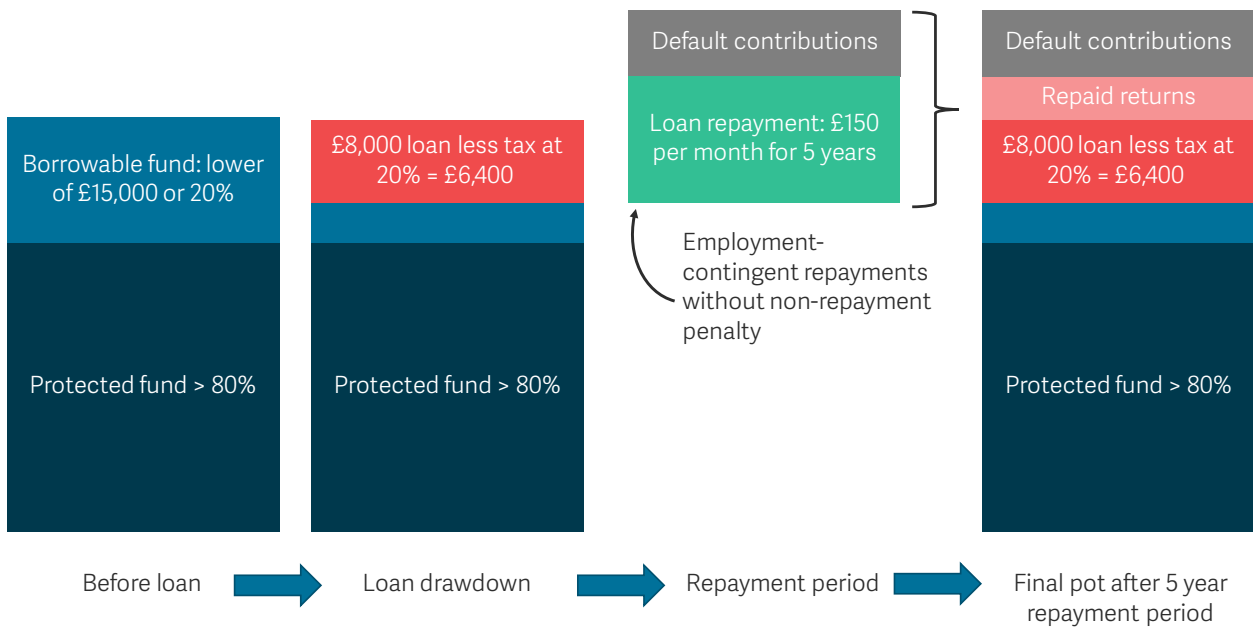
Borrowable fund: lower of £15,000 or 20%

Protected fund > 80%

£8,000 loan less tax at 20% = £6,400

Protected fund > 80%

Default contributions

Loan repayment: £150 per month for 5 years

Employment-contingent repayments without non-repayment penalty

Default contributions

Repaid returns

£8,000 loan less tax at 20% = £6,400

Protected fund > 80%

Before loan

Loan drawdown

Repayment period

Final pot after 5 year repayment period